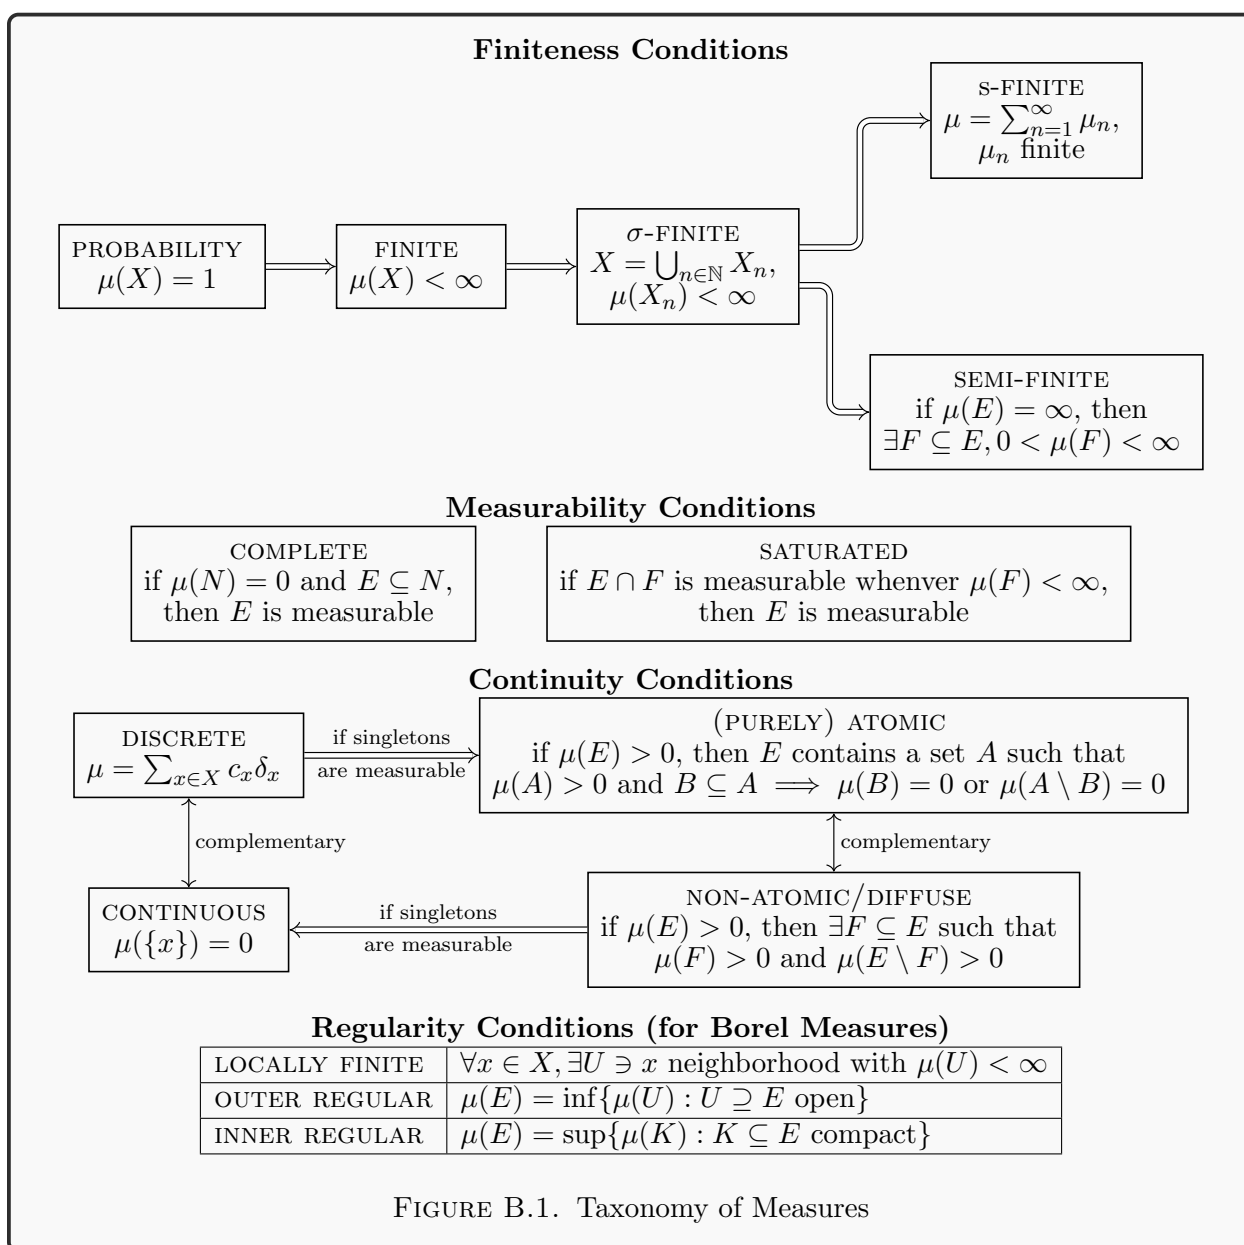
**Finiteness Conditions**

PROBABILITY
$\mu(X) = 1$

FINITE
$\mu(X) < \infty$

$\sigma$-FINITE
$X = \bigcup_{n\in\mathbb{N}} X_n$,
$\mu(X_n) < \infty$

S-FINITE
$\mu = \sum_{n=1}^{\infty} \mu_n$,
$\mu_n$ finite

SEMI-FINITE
if $\mu(E) = \infty$, then
$\exists F \subseteq E, 0 < \mu(F) < \infty$

**Measurability Conditions**

COMPLETE
if $\mu(N) = 0$ and $E \subseteq N$,
then $E$ is measurable

SATURATED
if $E \cap F$ is measurable whenver $\mu(F) < \infty$,
then $E$ is measurable

**Continuity Conditions**

DISCRETE
$\mu = \sum_{x\in X} c_x \delta_x$

if singletons
are measurable

(PURELY) ATOMIC
if $\mu(E) > 0$, then $E$ contains a set $A$ such that
$\mu(A) > 0$ and $B \subseteq A \implies \mu(B) = 0$ or $\mu(A \setminus B) = 0$

complementary

complementary

CONTINUOUS
$\mu(\{x\}) = 0$

if singletons
are measurable

NON-ATOMIC/DIFFUSE
if $\mu(E) > 0$, then $\exists F \subseteq E$ such that
$\mu(F) > 0$ and $\mu(E \setminus F) > 0$

**Regularity Conditions (for Borel Measures)**

| LOCALLY FINITE | $\forall x \in X, \exists U \ni x$ neighborhood with $\mu(U) < \infty$ |
|---|---|
| OUTER REGULAR | $\mu(E) = \inf\{\mu(U) : U \supseteq E \text{ open}\}$ |
| INNER REGULAR | $\mu(E) = \sup\{\mu(K) : K \subseteq E \text{ compact}\}$ |

FIGURE B.1. Taxonomy of Measures